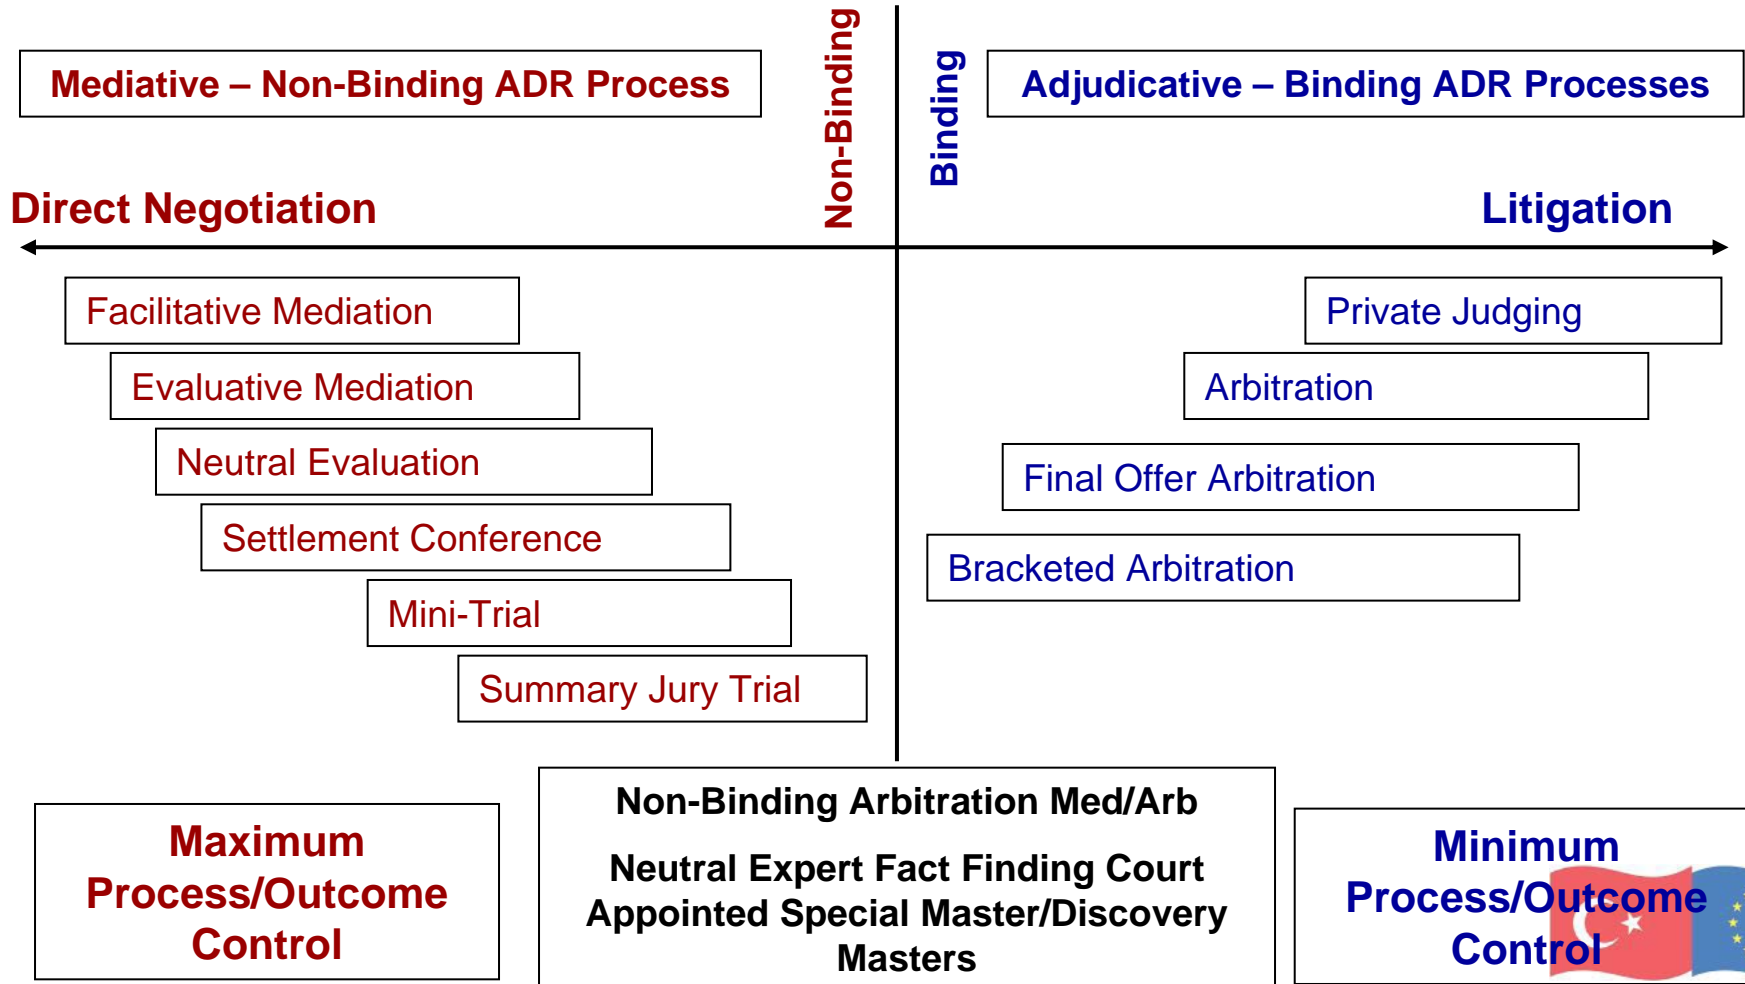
Mediative – Non-Binding ADR Process

Non-Binding

Binding

Adjudicative – Binding ADR Processes

Direct Negotiation

Litigation

Facilitative Mediation

Evaluative Mediation

Neutral Evaluation

Settlement Conference

Mini-Trial

Summary Jury Trial

Private Judging

Arbitration

Final Offer Arbitration

Bracketed Arbitration

Maximum Process/Outcome Control

Non-Binding Arbitration Med/Arb

Neutral Expert Fact Finding Court Appointed Special Master/Discovery Masters

Minimum Process/Outcome Control